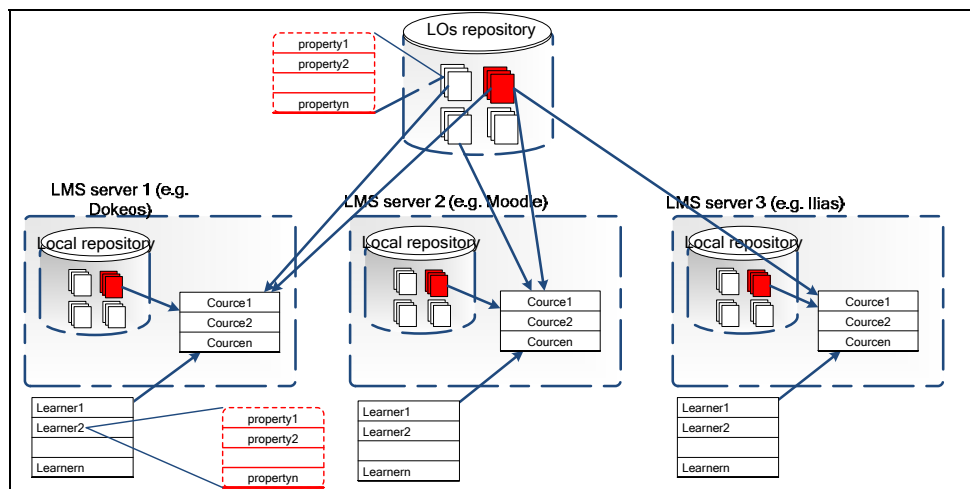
LOs repository

| property1 |
|---|
| property2 |
| |
| propertyn |

LMS server 1 (e.g. Dokeos)

Local repository

| Cource1 |
|---|
| Cource2 |
| Courcen |

| Learner1 |
|---|
| Learner2 |
| |
| Learnern |

| property1 |
|---|
| property2 |
| |
| propertyn |

LMS server 2 (e.g. Moodle)

Local repository

| Cource1 |
|---|
| Cource2 |
| Courcen |

| Learner1 |
|---|
| Learner2 |
| |
| Learnern |

LMS server 3 (e.g. Ilias)

Local repository

| Cource1 |
|---|
| Cource2 |
| Courcen |

| Learner1 |
|---|
| Learner2 |
| |
| Learnern |